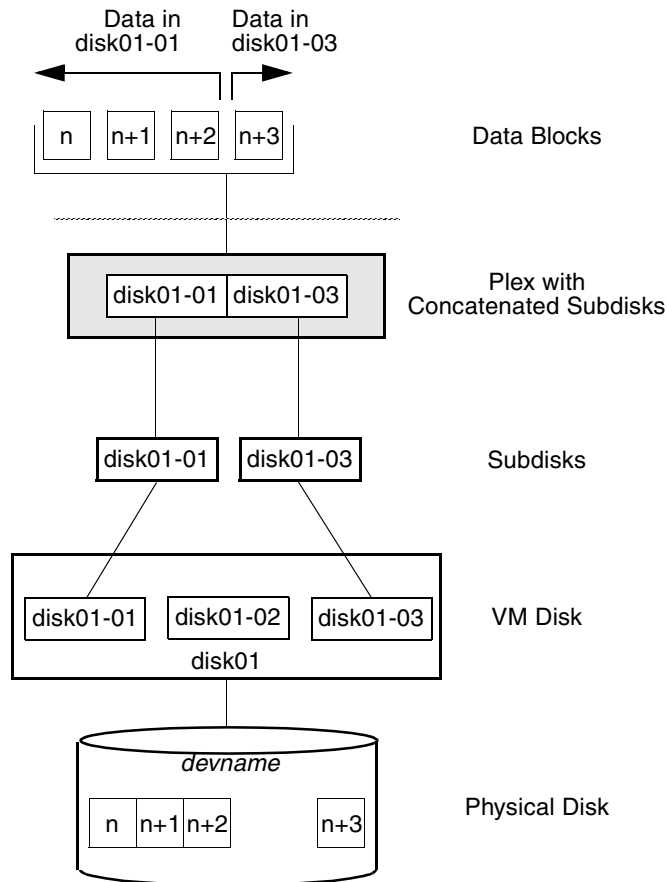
Data in disk01-01

Data in disk01-03

n
n+1
n+2
n+3

Data Blocks

disk01-01
disk01-03

Plex with Concatenated Subdisks

disk01-01
disk01-03

Subdisks

disk01-01
disk01-02
disk01-03
disk01

VM Disk

devname

n
n+1
n+2
n+3

Physical Disk